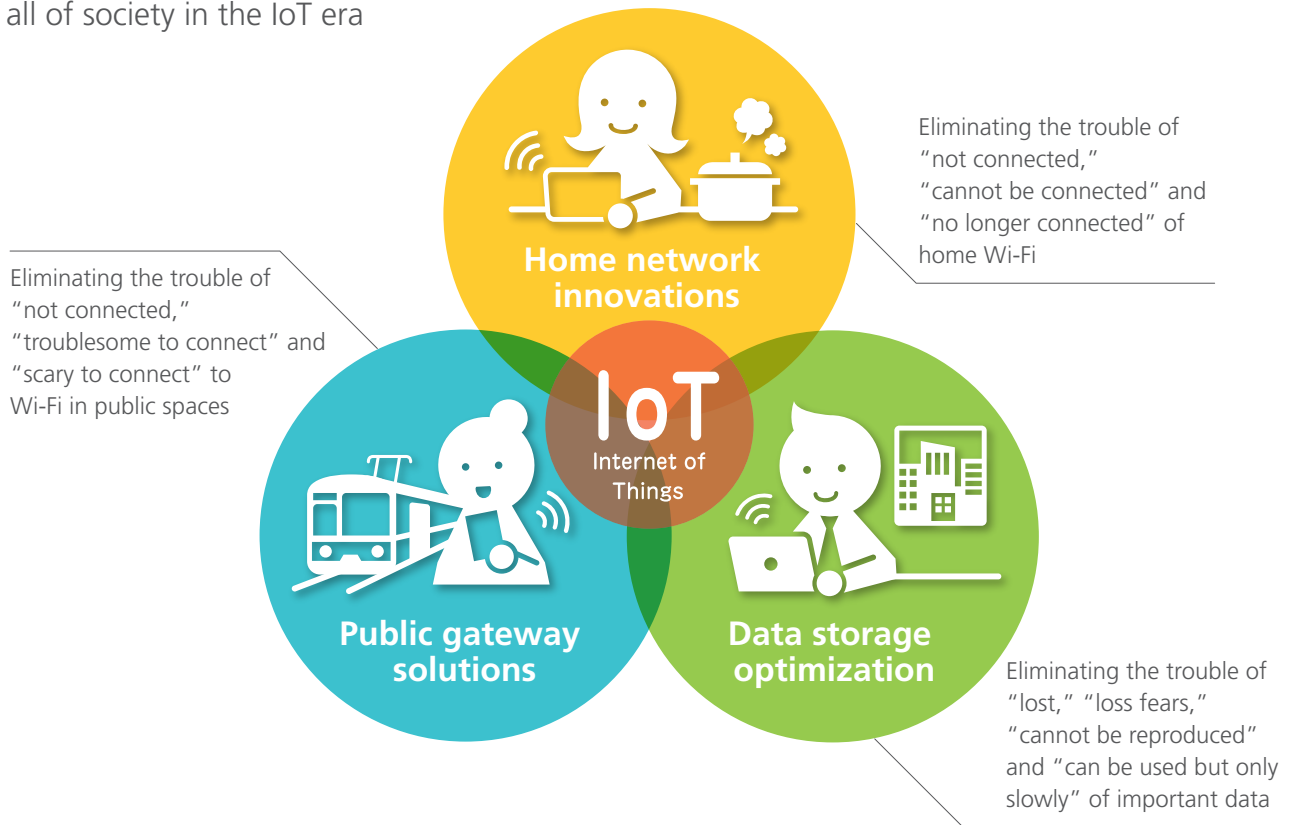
all of society in the IoT era

Home network innovations

Eliminating the trouble of "not connected," "cannot be connected" and "no longer connected" of home Wi-Fi

Eliminating the trouble of "not connected," "troublesome to connect" and "scary to connect" to Wi-Fi in public spaces

IoT
Internet of Things

Public gateway solutions

Data storage optimization

Eliminating the trouble of "lost," "loss fears," "cannot be reproduced" and "can be used but only slowly" of important data